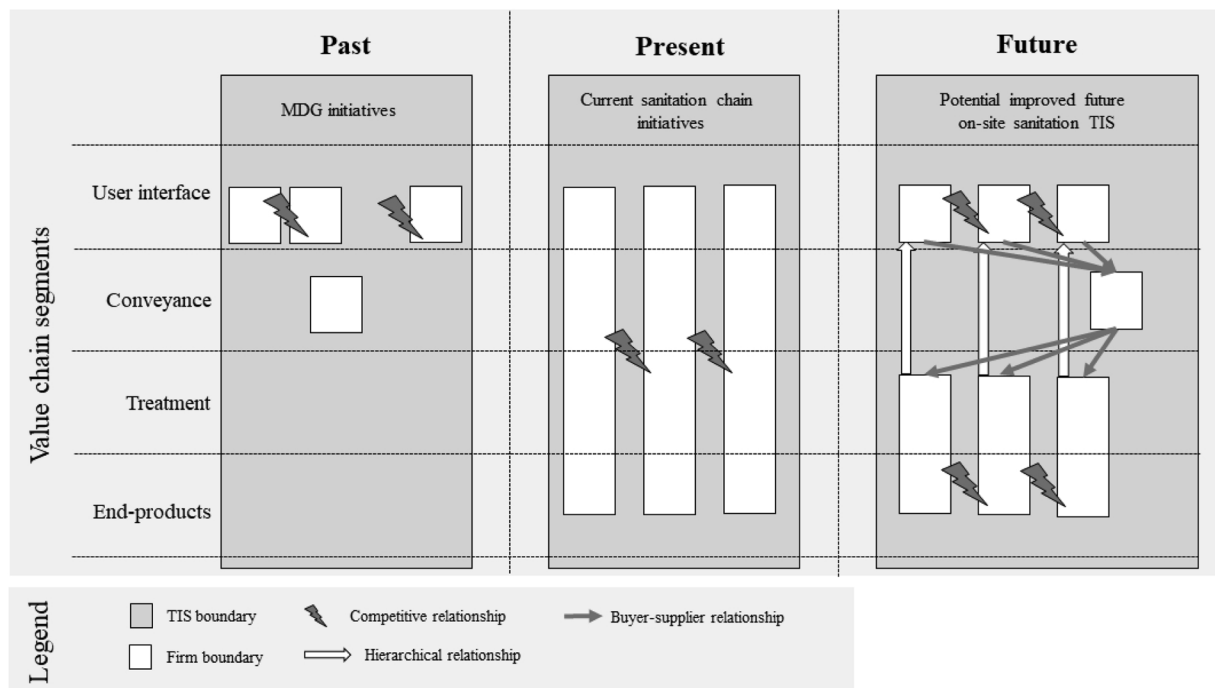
Past

Present

Future

MDG initiatives

Current sanitation chain initiatives

Potential improved future on-site sanitation TIS

Value chain segments

User interface

Conveyance

Treatment

End-products

Legend

TIS boundary

Firm boundary

Competitive relationship

Hierarchical relationship

Buyer-supplier relationship